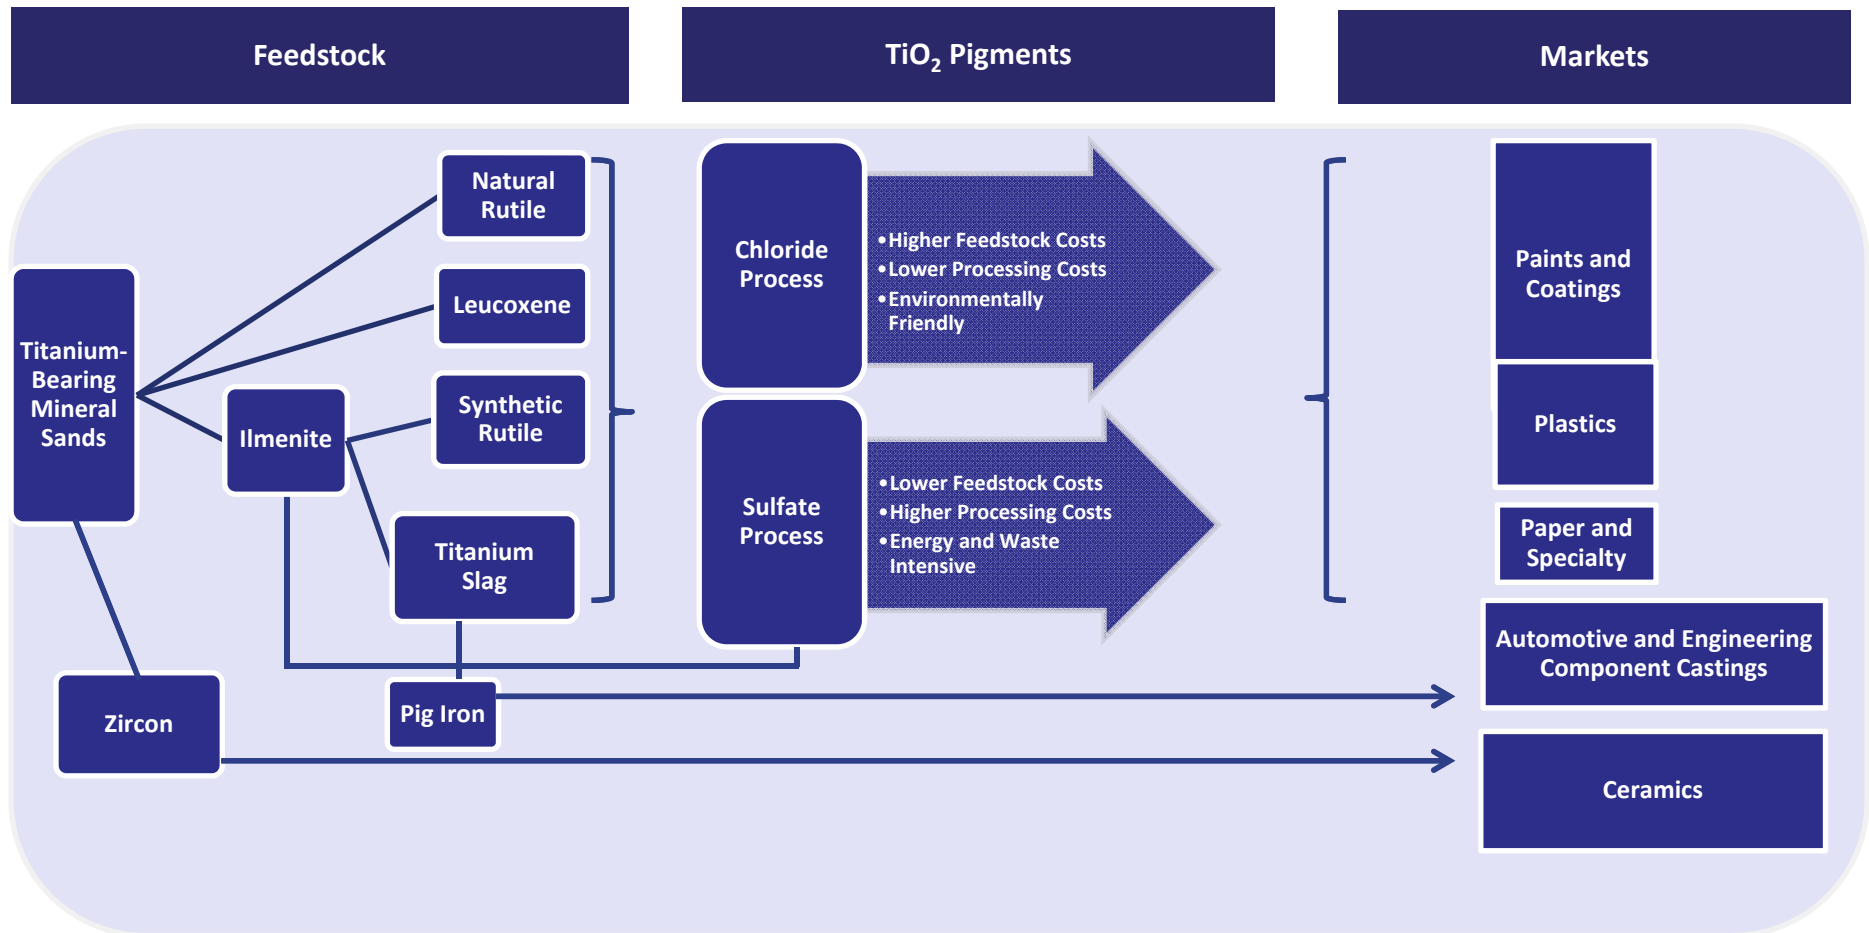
Feedstock

$TiO_2$ Pigments

Markets

Titanium-Bearing Mineral Sands

Natural Rutile

Leucoxene

Ilmenite

Synthetic Rutile

Titanium Slag

Zircon

Pig Iron

Chloride Process

•Higher Feedstock Costs
•Lower Processing Costs
•Environmentally Friendly

Sulfate Process

•Lower Feedstock Costs
•Higher Processing Costs
•Energy and Waste Intensive

Paints and Coatings

Plastics

Paper and Specialty

Automotive and Engineering Component Castings

Ceramics